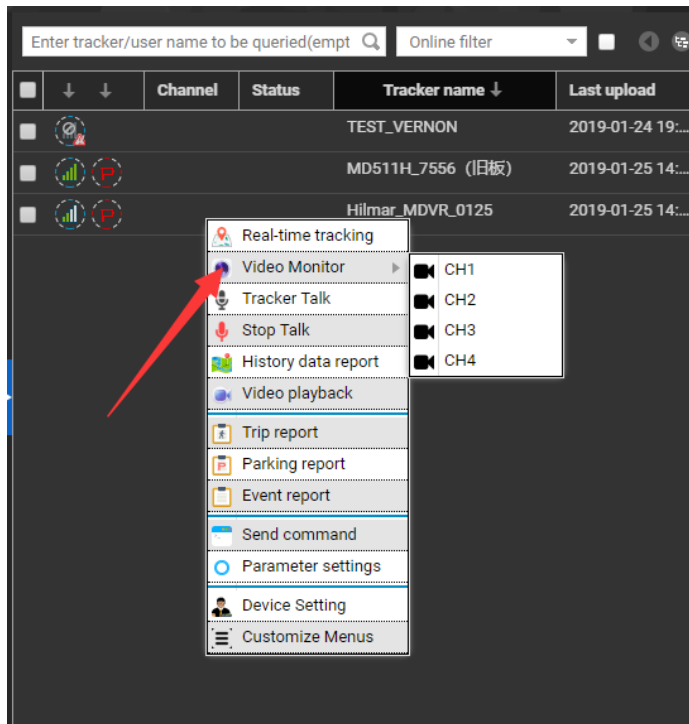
Enter tracker/user name to be queried(empt

Online filter

| | | Channel | Status | Tracker name ↓ | Last upload |
|---|---|---|---|---|---|
| | | | | TEST_VERNON | 2019-01-24 19:... |
| | | | | MD511H_7556（旧板） | 2019-01-25 14:... |
| | | | | Hilmar_MDVR_0125 | 2019-01-25 14:... |

Real-time tracking
Video Monitor
Tracker Talk
Stop Talk
History data report
Video playback
Trip report
Parking report
Event report
Send command
Parameter settings
Device Setting
Customize Menus

CH1
CH2
CH3
CH4